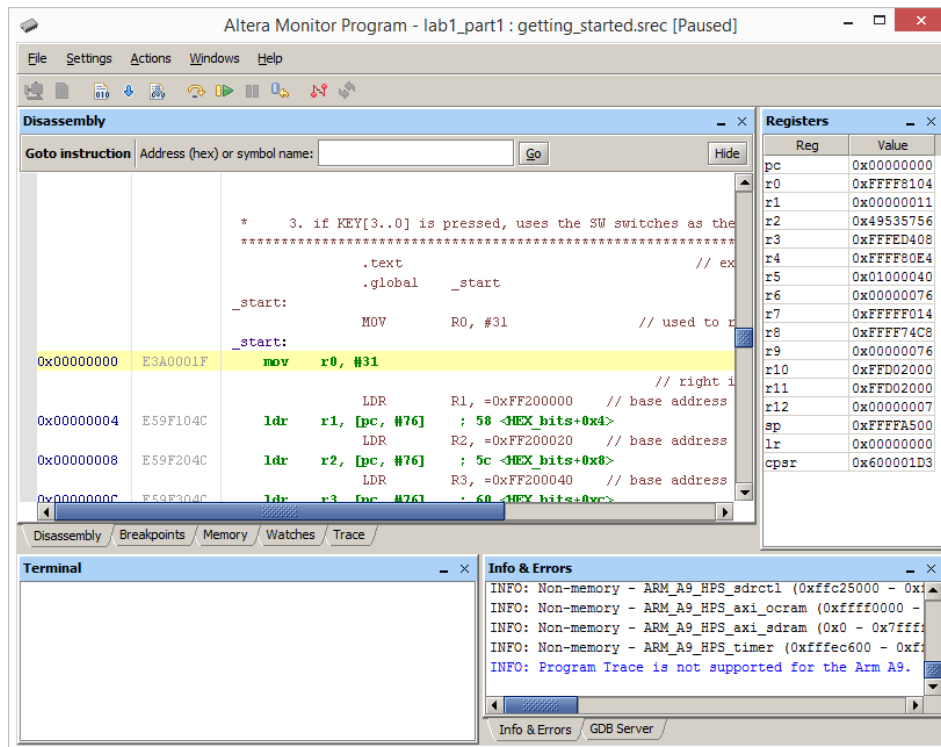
Altera Monitor Program - lab1_part1 : getting_started.srec [Paused]

File Settings Actions Windows Help

Disassembly

Goto instruction Address (hex) or symbol name: Go Hide

* 3. if KEY[3..0] is pressed, uses the SW switches as the
**********************************************************************
.text // ex
.global _start
_start:
MOV R0, #31 // used to r
_start:
0x00000000 E3A0001F mov r0, #31
// right i
LDR R1, =0xFF200000 // base address
0x00000004 E59F104C ldr r1, [pc, #76] ; 58 <HEX_bits+0x4>
LDR R2, =0xFF200020 // base address
0x00000008 E59F204C ldr r2, [pc, #76] ; 5c <HEX_bits+0x8>
LDR R3, =0xFF200040 // base address
0x0000000C E59F304C ldr r3, [pc, #76] ; 60 <HEX_bits+0xc>

Disassembly Breakpoints Memory Watches Trace

Registers

| Reg | Value |
|---|---|
| pc | 0x00000000 |
| r0 | 0xFFFF8104 |
| r1 | 0x00000011 |
| r2 | 0x49535756 |
| r3 | 0xFFFED408 |
| r4 | 0xFFFF80E4 |
| r5 | 0x01000040 |
| r6 | 0x00000076 |
| r7 | 0xFFFFF014 |
| r8 | 0xFFFF74C8 |
| r9 | 0x00000076 |
| r10 | 0xFFD02000 |
| r11 | 0xFFD02000 |
| r12 | 0x00000007 |
| sp | 0xFFFFA500 |
| lr | 0x00000000 |
| cpsr | 0x600001D3 |

Terminal

Info & Errors

INFO: Non-memory - ARM_A9_HPS_sdrctl (0xffc25000 - 0xf
INFO: Non-memory - ARM_A9_HPS_axi_ocram (0xffff0000 -
INFO: Non-memory - ARM_A9_HPS_axi_sdram (0x0 - 0x7ff
INFO: Non-memory - ARM_A9_HPS_timer (0xfffec600 - 0xf
INFO: Program Trace is not supported for the Arm A9.

Info & Errors GDB Server